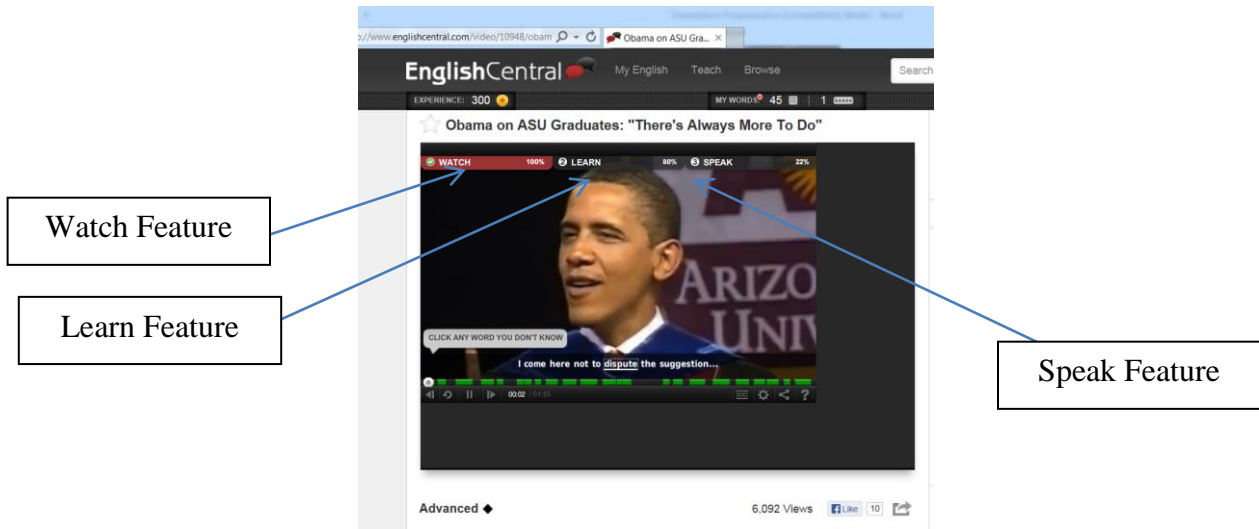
://www.englishcentral.com/video/10948/obam
Obama on ASU Gra...

EnglishCentral My English Teach Browse Search

EXPERIENCE: 300 MY WORDS 45 | 1

Obama on ASU Graduates: "There's Always More To Do"

WATCH 100% 2 LEARN 80% 3 SPEAK 22%

ARIZO UNIV

CLICK ANY WORD YOU DON'T KNOW

I come here not to dispute the suggestion...

00:02 / 01:58

Advanced

6,092 Views Like 10

Watch Feature

Learn Feature

Speak Feature